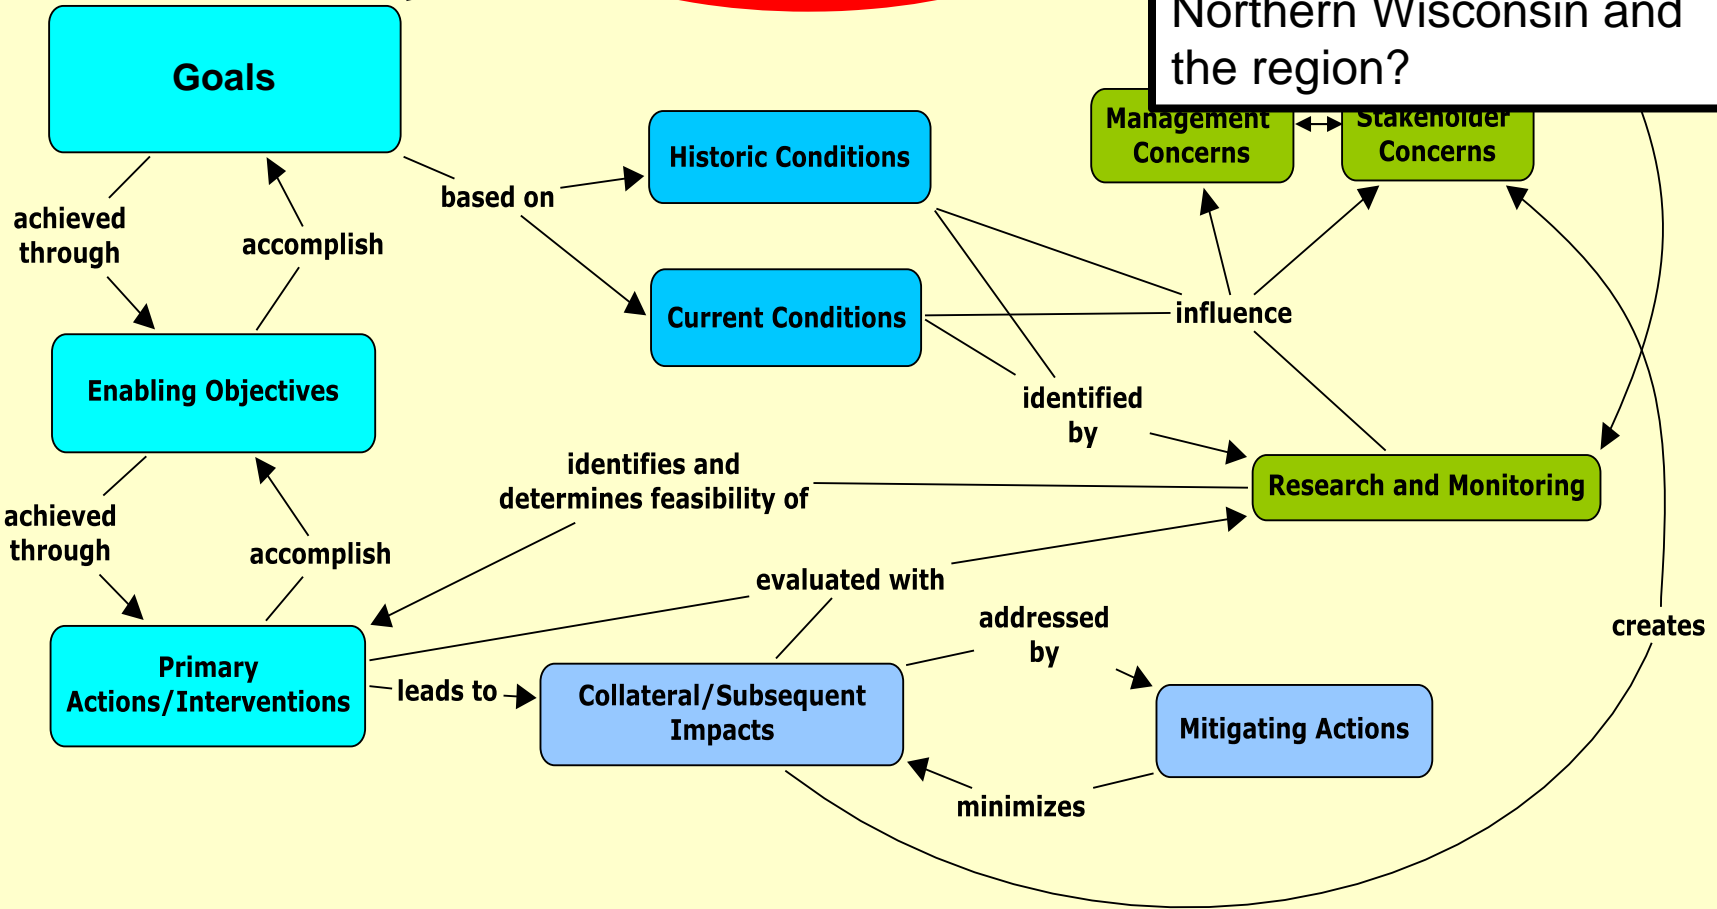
Northern Wisconsin and the region?

Goals

achieved through

accomplish

based on

Historic Conditions

Current Conditions

Management Concerns

Stakeholder Concerns

influence

Enabling Objectives

identified by

Research and Monitoring

identifies and determines feasibility of

achieved through

accomplish

evaluated with

addressed by

creates

Primary Actions/Interventions

leads to

Collateral/Subsequent Impacts

Mitigating Actions

minimizes